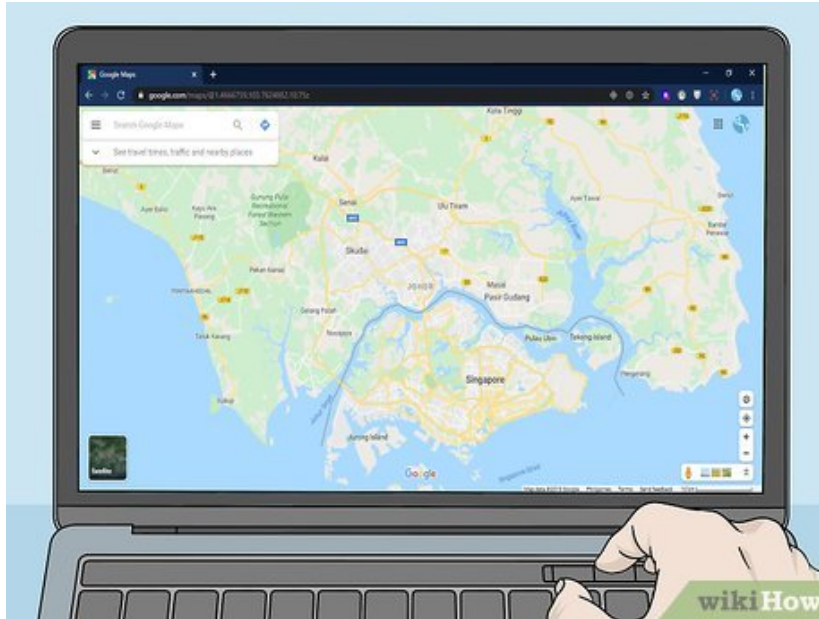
Google Maps

google.com/maps/@1.4666755,103.7624882,10.75z

Search Google Maps

See travel times, traffic and nearby places

Kota Tinggi

Kulai

Senai

Ulu Tiram

Gunung Pulai Recreational Forest Western Section

Ayer Baloi

Kayu Ara Pasong

Skudai

Pekan Nanas

JOHOR

Masai

Pasir Gudang

Gelang Patah

Nusajaya

Pulau Ubin

Tekong Island

Tanjung Kupang

Singapore

Jurong Island

Pengerang

Satellite

Google

Map data ©2019 Google

wikiHow